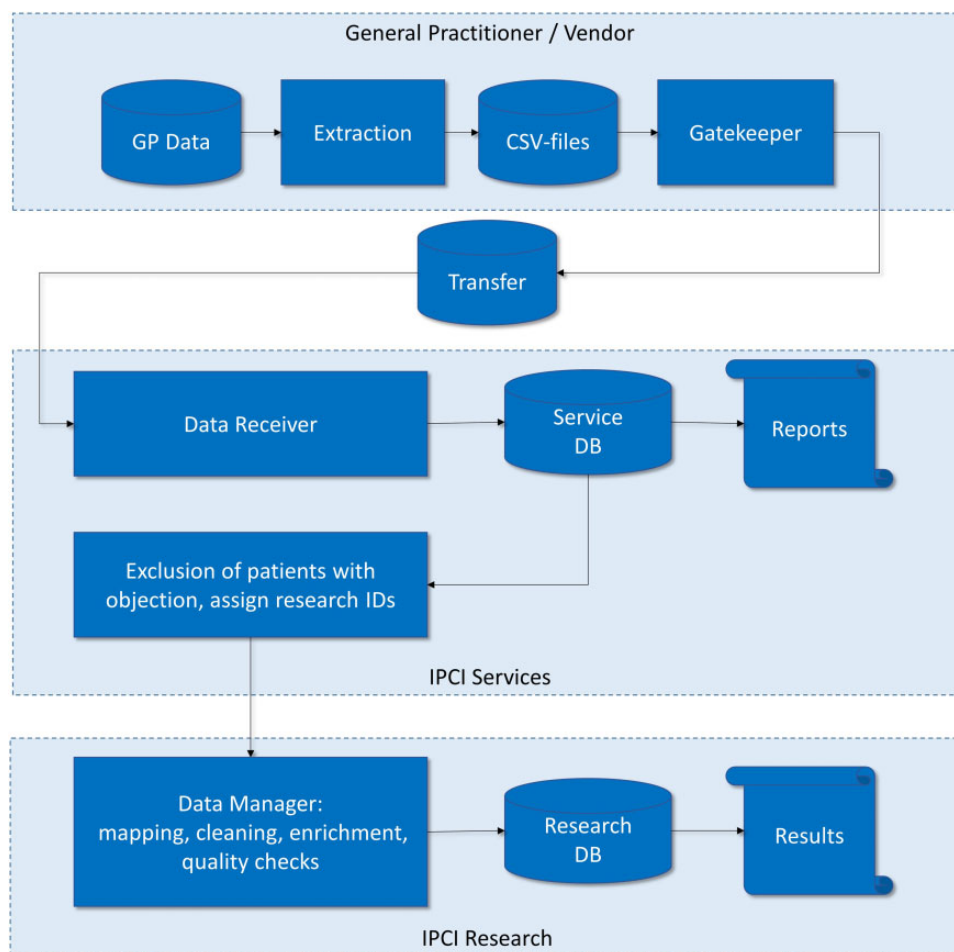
General Practitioner / Vendor

GP Data

Extraction

CSV-files

Gatekeeper

Transfer

Data Receiver

Service DB

Reports

Exclusion of patients with objection, assign research IDs

IPCI Services

Data Manager: mapping, cleaning, enrichment, quality checks

Research DB

Results

IPCI Research